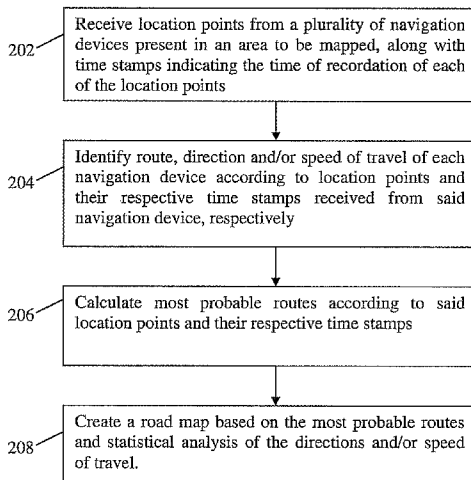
202

Receive location points from a plurality of navigation devices present in an area to be mapped, along with time stamps indicating the time of recordation of each of the location points

204

Identify route, direction and/or speed of travel of each navigation device according to location points and their respective time stamps received from said navigation device, respectively

206

Calculate most probable routes according to said location points and their respective time stamps

208

Create a road map based on the most probable routes and statistical analysis of the directions and/or speed of travel.